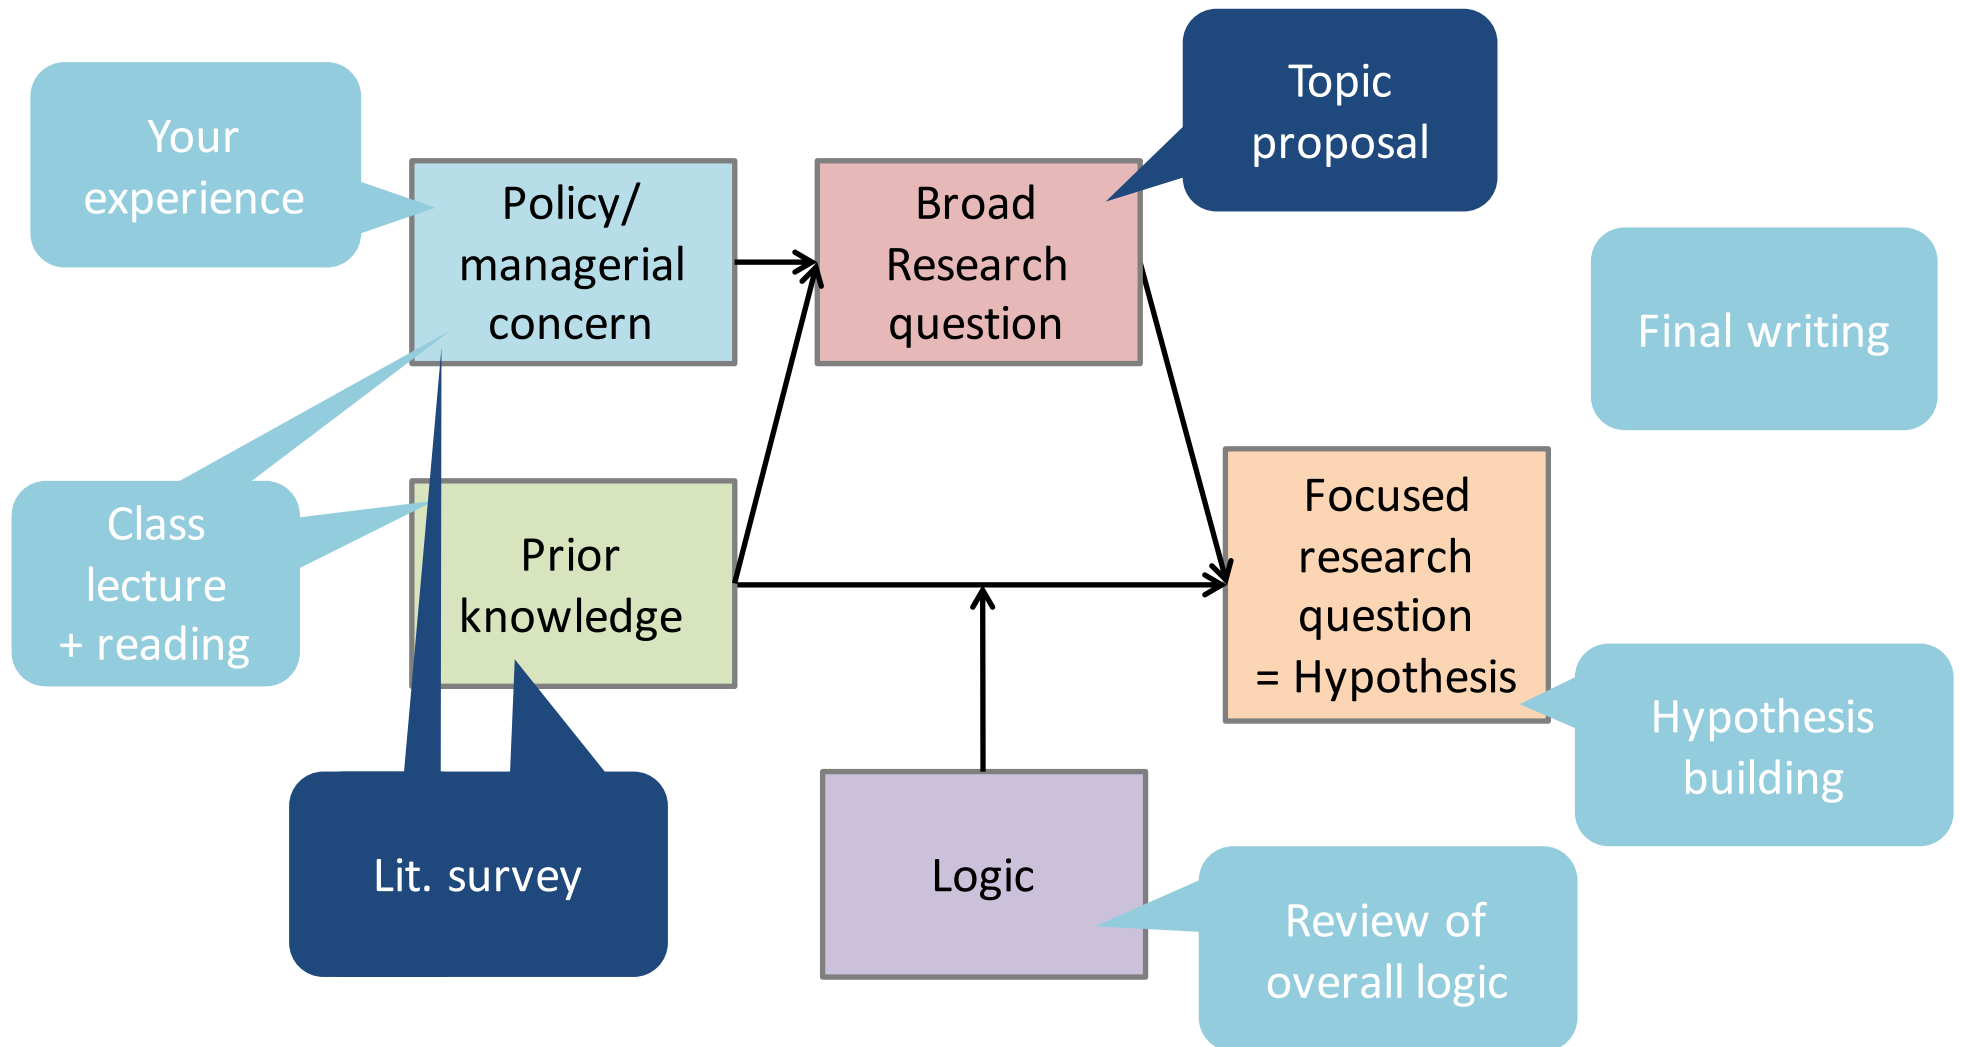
Your experience

Policy/ managerial concern

Broad Research question

Topic proposal

Final writing

Class lecture + reading

Prior knowledge

Focused research question = Hypothesis

Hypothesis building

Lit. survey

Logic

Review of overall logic